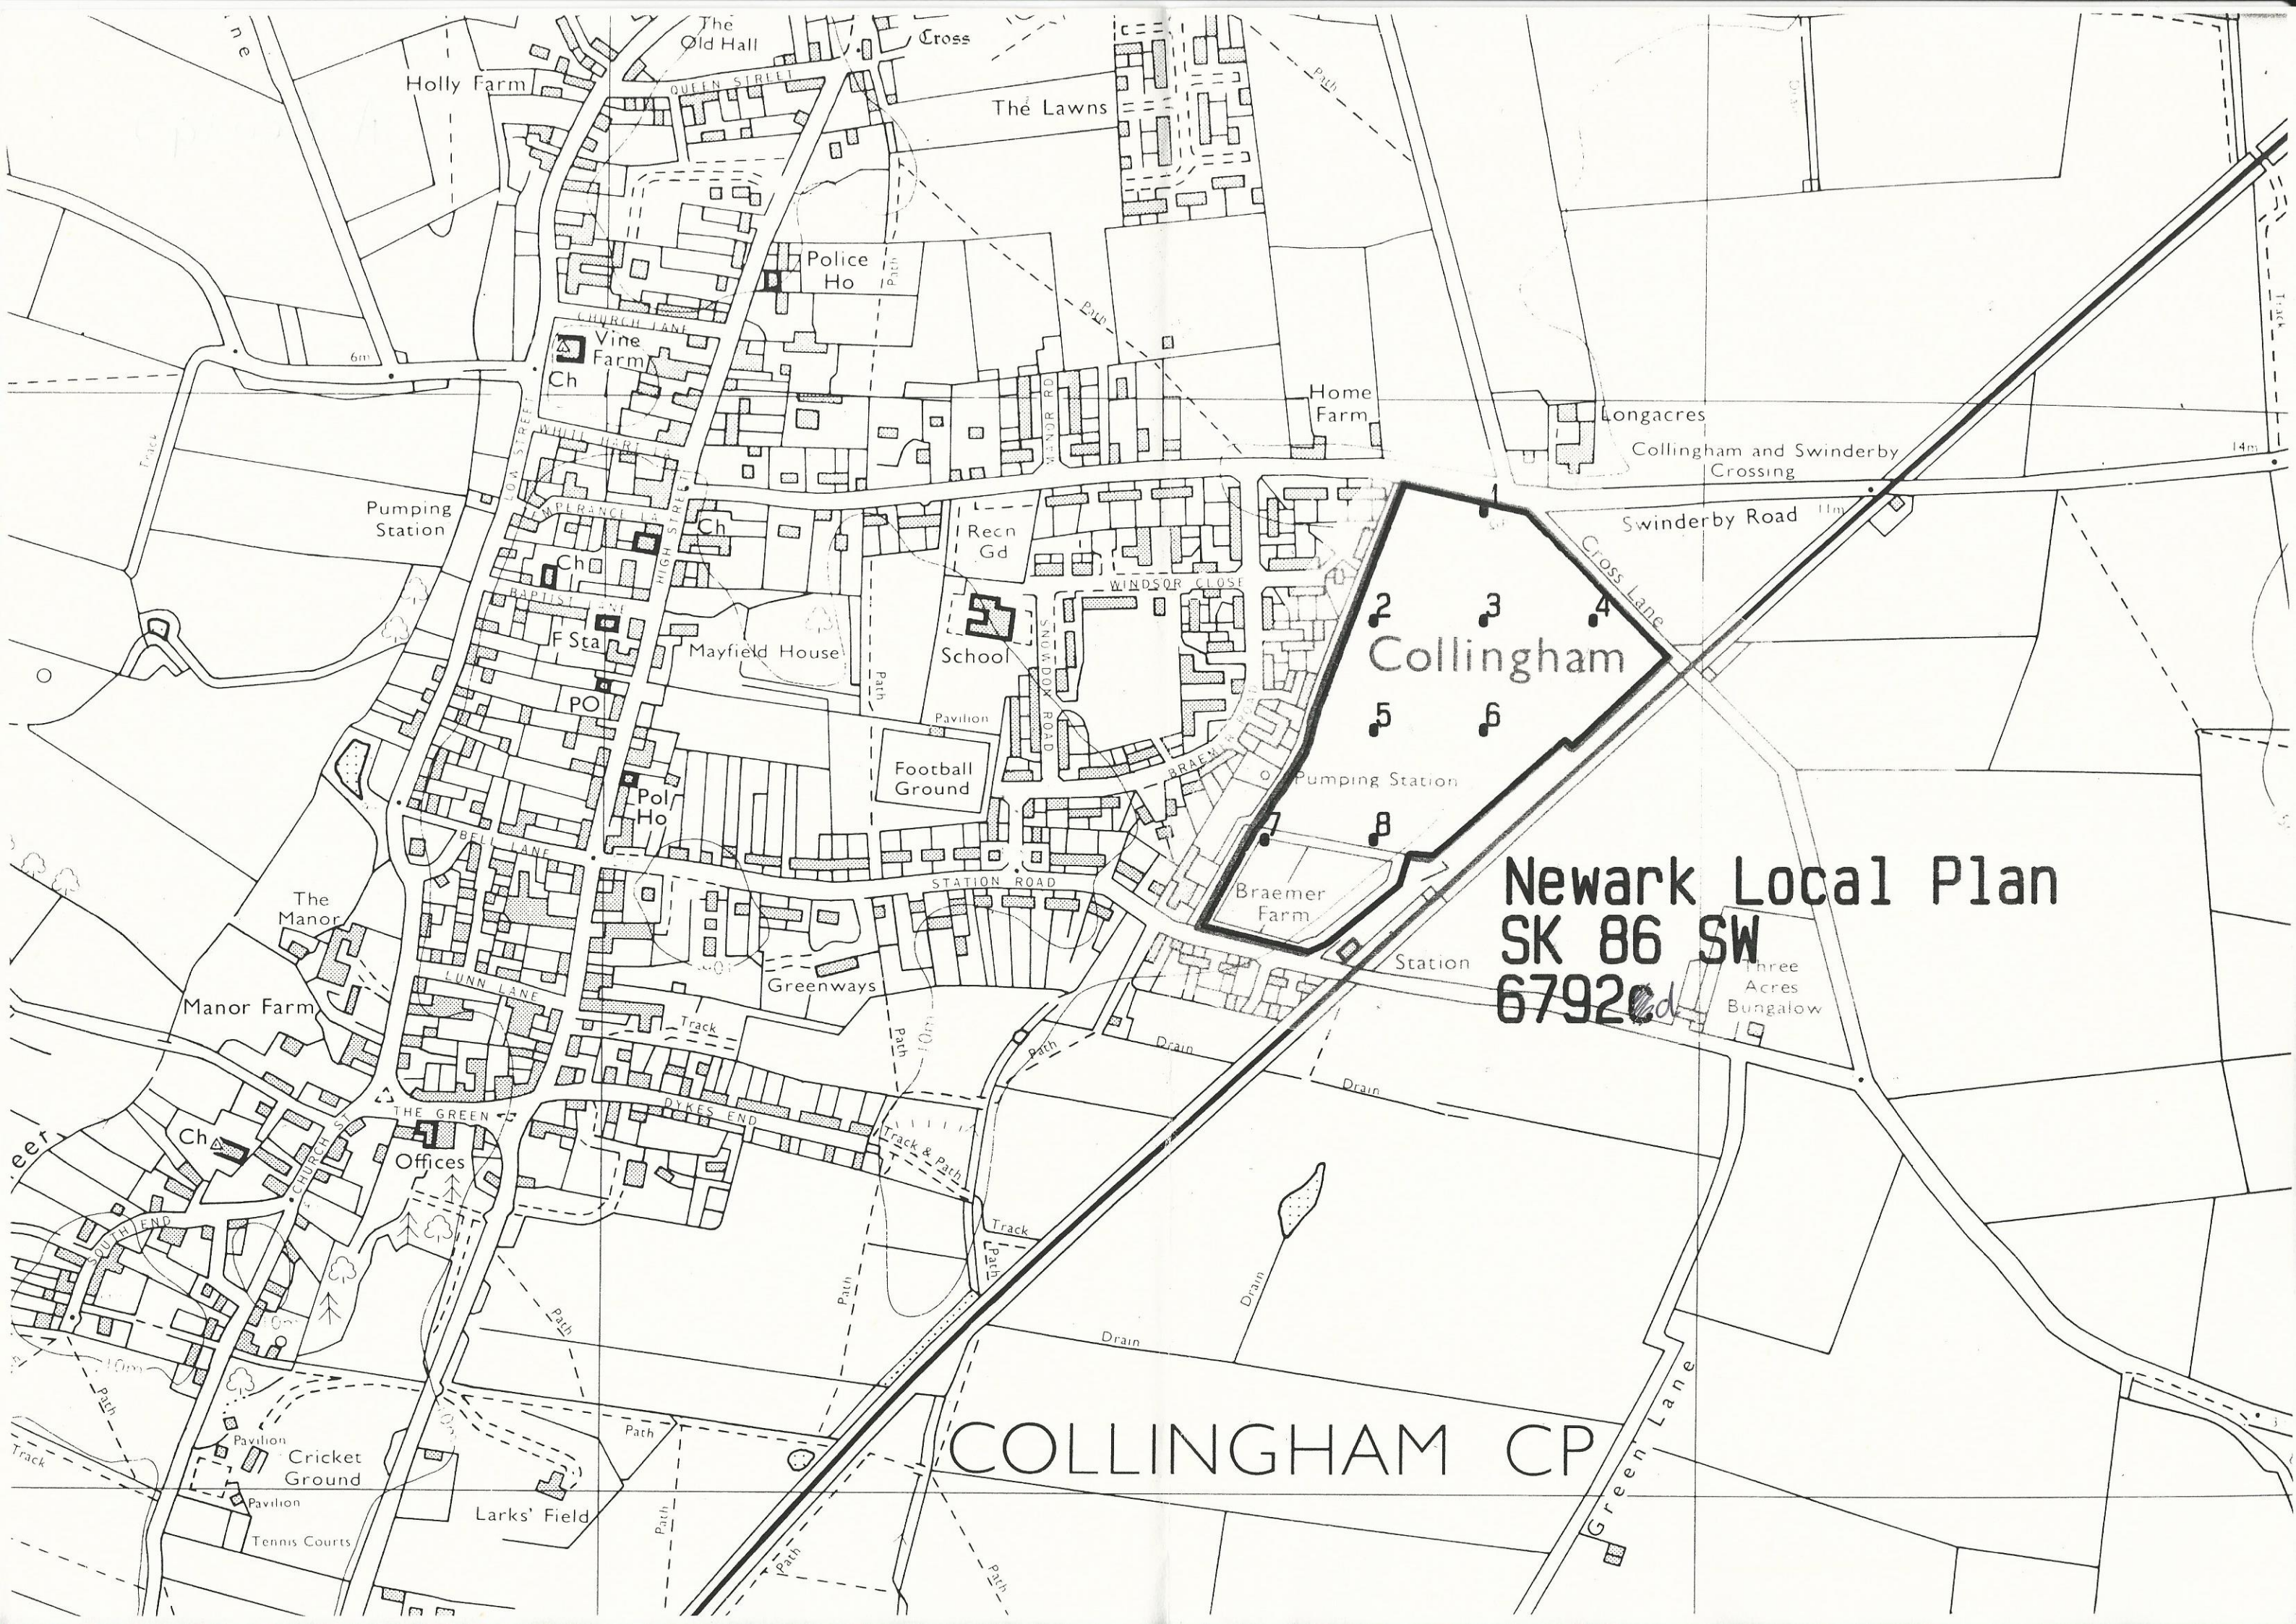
The Old Hall
Cross
Holly Farm
QUEEN STREET
The Lawns
Path
Police Ho
Path
CHURCH LANE
Vine Farm
Ch
6m
Path
Home Farm
Longacres
Collingham and Swinderby Crossing
14m
Track
WHITE HART LA
Pumping Station
TEMPERANCE LANE
Ch
Ch
HIGH STREET
Recn Gd
1
Swinderby Road
11m
Cross Lane
BAPTIST LANE
WINDSOR CLOSE
F Sta
Mayfield House
School
2
3
4
Collingham
PO
Path
Pavilion
SNOWDON ROAD
5
6
Football Ground
Pol Ho
BRAEMER ROAD
Pumping Station
7
8
BELL LANE
The Manor
STATION ROAD
Braemer Farm
Newark Local Plan
SK 86 SW
6792
Station
Three Acres Bungalow
LUNN LANE
Greenways
Manor Farm
Track
Path
10m
Path
Drain
Drain
THE GREEN
DYKES END
Ch
CHURCH ST
Offices
Track & Path
Track
SOUTH END
Path
Path
Path
Drain
Drain
10m
Path
Green Lane
Pavilion
Cricket Ground
Path
COLLINGHAM CP
Track
Pavilion
Tennis Courts
Larks' Field
Path
Path
Path